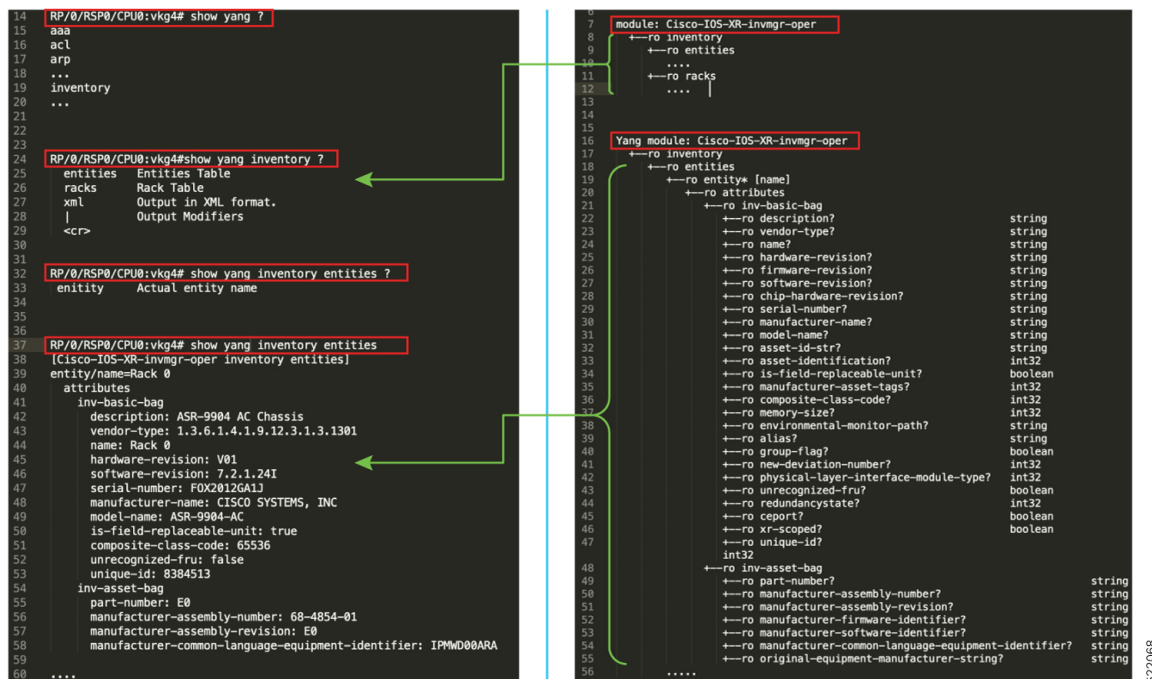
14 RP/0/RSP0/CPU0:vkg4# show yang ?
15 aaa
16 acl
17 arp
18 ...
19 inventory
20 ...
21
22
23
24 RP/0/RSP0/CPU0:vkg4#show yang inventory ?
25 entities Entities Table
26 racks Rack Table
27 xml Output in XML format.
28 | Output Modifiers
29 <cr>
30
31
32 RP/0/RSP0/CPU0:vkg4# show yang inventory entities ?
33 entity Actual entity name
34
35
36
37 RP/0/RSP0/CPU0:vkg4# show yang inventory entities
38 [Cisco-IOS-XR-invmgr-oper inventory entities]
39 entity/name=Rack 0
40 attributes
41 inv-basic-bag
42 description: ASR-9904 AC Chassis
43 vendor-type: 1.3.6.1.4.1.9.12.3.1.3.1301
44 name: Rack 0
45 hardware-revision: V01
46 software-revision: 7.2.1.24I
47 serial-number: FOX2012GA1J
48 manufacturer-name: CISCO SYSTEMS, INC
49 model-name: ASR-9904-AC
50 is-field-replaceable-unit: true
51 composite-class-code: 65536
52 unrecognized-fru: false
53 unique-id: 8384513
54 inv-asset-bag
55 part-number: E0
56 manufacturer-assembly-number: 68-4854-01
57 manufacturer-assembly-revision: E0
58 manufacturer-common-language-equipment-identifier: IPMWD00ARA
59
60 ....

7 module: Cisco-IOS-XR-invmgr-oper
8 +--ro inventory
9 +--ro entities
10 ....
11 +--ro racks
12 ....
13
14
15
16 Yang module: Cisco-IOS-XR-invmgr-oper
17 +--ro inventory
18 +--ro entities
19 +--ro entity* [name]
20 +--ro attributes
21 +--ro inv-basic-bag
22 +--ro description? string
23 +--ro vendor-type? string
24 +--ro name? string
25 +--ro hardware-revision? string
26 +--ro firmware-revision? string
27 +--ro software-revision? string
28 +--ro chip-hardware-revision? string
29 +--ro serial-number? string
30 +--ro manufacturer-name? string
31 +--ro model-name? string
32 +--ro asset-id-str? string
33 +--ro asset-identification? int32
34 +--ro is-field-replaceable-unit? boolean
35 +--ro manufacturer-asset-tags? int32
36 +--ro composite-class-code? int32
37 +--ro memory-size? int32
38 +--ro environmental-monitor-path? string
39 +--ro alias? string
40 +--ro group-flag? boolean
41 +--ro new-deviation-number? int32
42 +--ro physical-layer-interface-module-type? int32
43 +--ro unrecognized-fru? boolean
44 +--ro redundancystate? int32
45 +--ro ceport? boolean
46 +--ro xr-scoped? boolean
47 +--ro unique-id?
int32
48 +--ro inv-asset-bag
49 +--ro part-number? string
50 +--ro manufacturer-assembly-number? string
51 +--ro manufacturer-assembly-revision? string
52 +--ro manufacturer-firmware-identifier? string
53 +--ro manufacturer-software-identifier? string
54 +--ro manufacturer-common-language-equipment-identifier? string
55 +--ro original-equipment-manufacturer-string? string
56 .....

522068